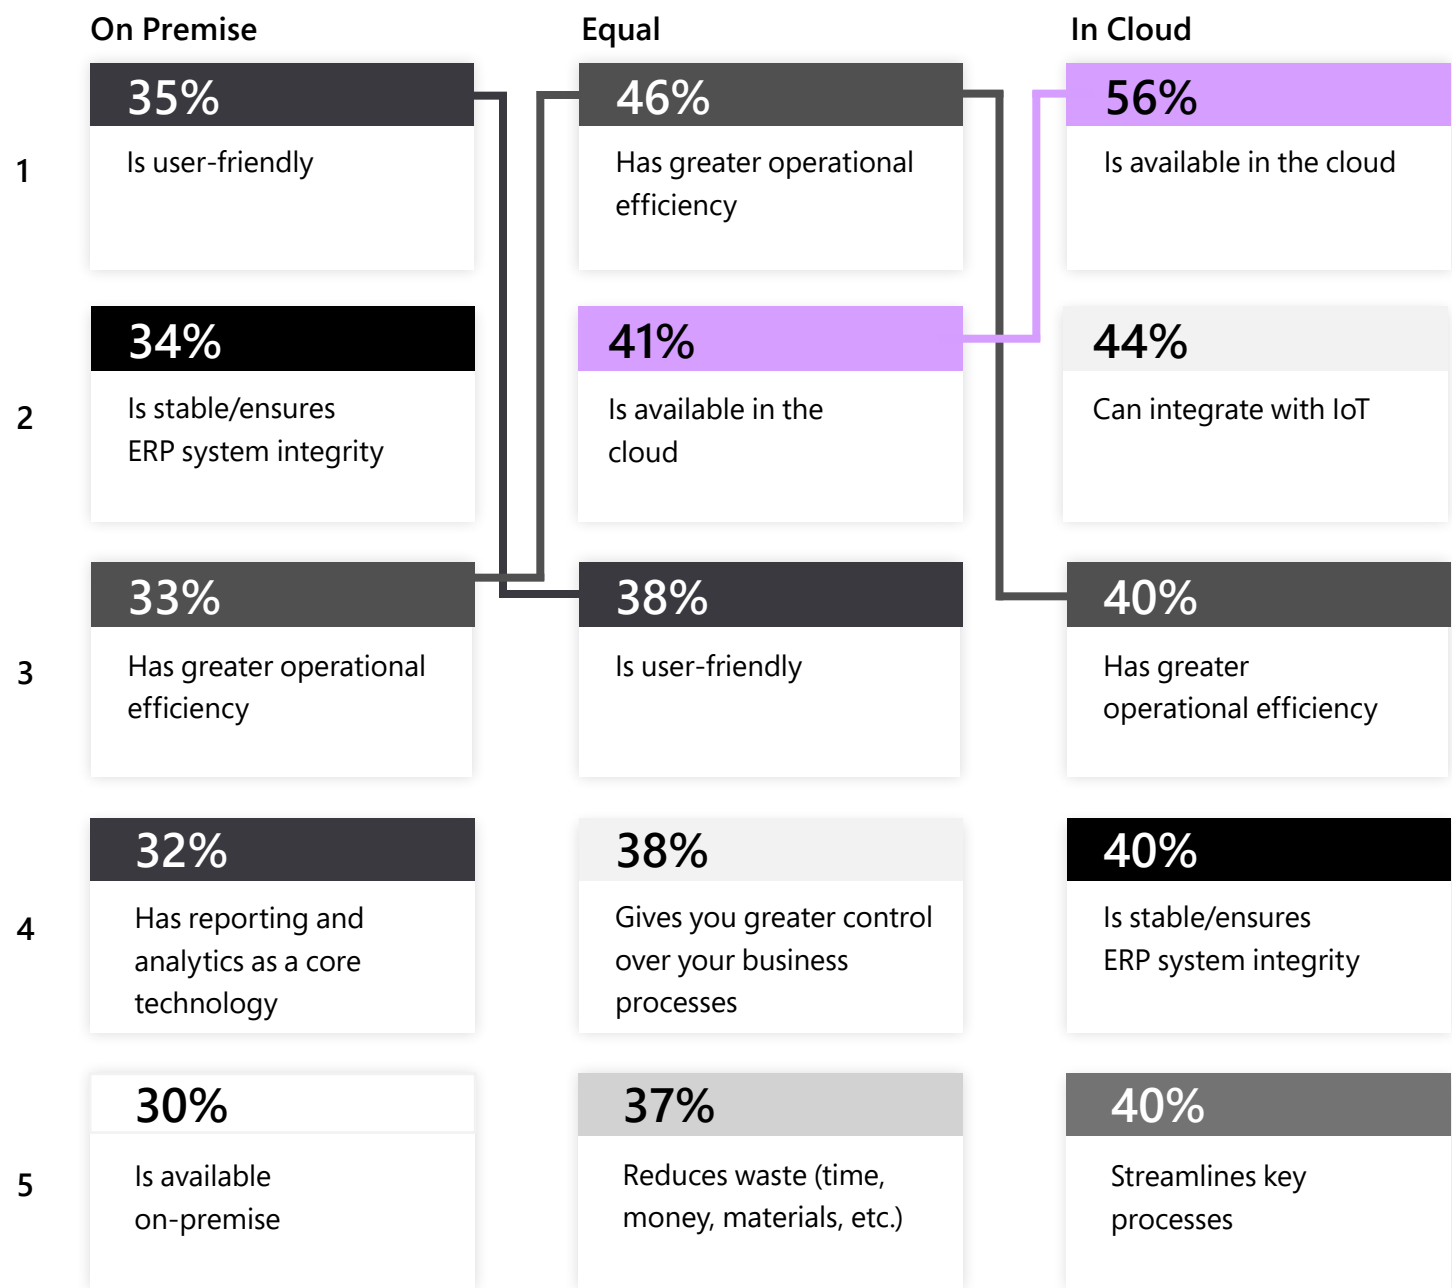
On Premise

Equal

In Cloud

1

35%
Is user-friendly

46%
Has greater operational efficiency

56%
Is available in the cloud

2

34%
Is stable/ensures ERP system integrity

41%
Is available in the cloud

44%
Can integrate with IoT

3

33%
Has greater operational efficiency

38%
Is user-friendly

40%
Has greater operational efficiency

4

32%
Has reporting and analytics as a core technology

38%
Gives you greater control over your business processes

40%
Is stable/ensures ERP system integrity

5

30%
Is available on-premise

37%
Reduces waste (time, money, materials, etc.)

40%
Streamlines key processes